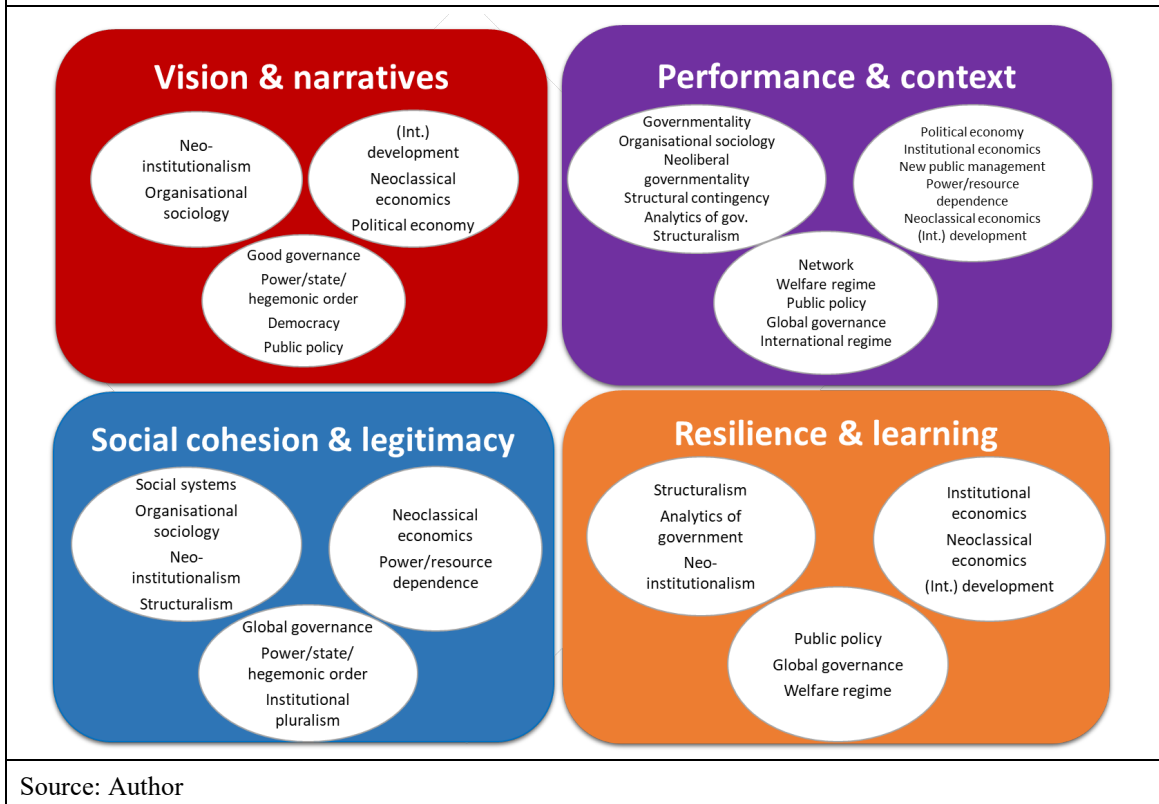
Vision & narratives

Neo-institutionalism
Organisational sociology

(Int.) development
Neoclassical economics
Political economy

Good governance
Power/state/hegemonic order
Democracy
Public policy

Performance & context

Governmentality
Organisational sociology
Neoliberal governmentality
Structural contingency
Analytics of gov.
Structuralism

Political economy
Institutional economics
New public management
Power/resource dependence
Neoclassical economics
(Int.) development

Network
Welfare regime
Public policy
Global governance
International regime

Social cohesion & legitimacy

Social systems
Organisational sociology
Neo-institutionalism
Structuralism

Neoclassical economics
Power/resource dependence

Global governance
Power/state/hegemonic order
Institutional pluralism

Resilience & learning

Structuralism
Analytics of government
Neo-institutionalism

Institutional economics
Neoclassical economics
(Int.) development

Public policy
Global governance
Welfare regime

Source: Author